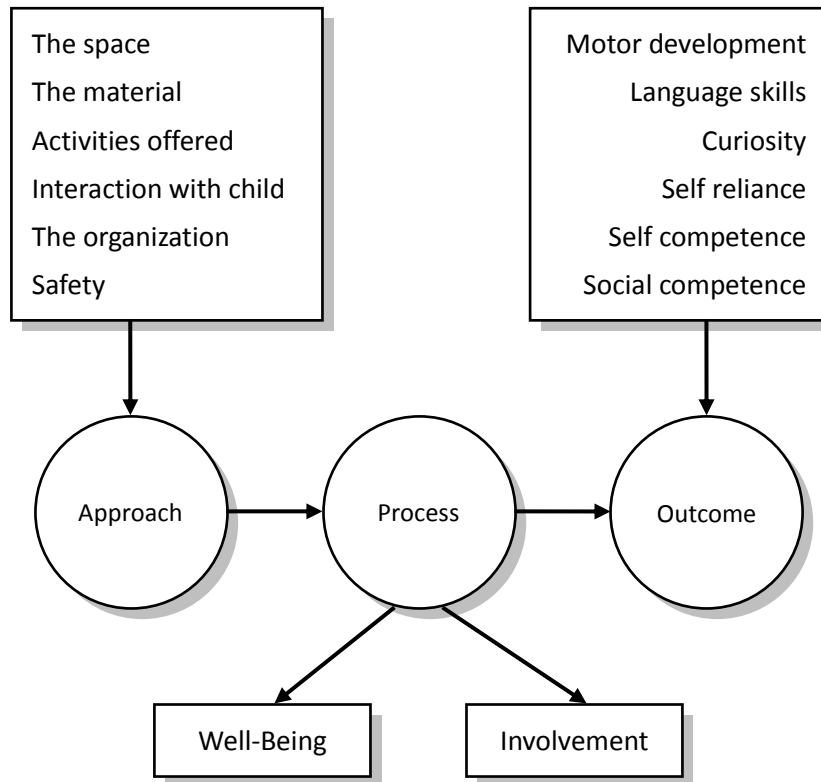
The space
The material
Activities offered
Interaction with child
The organization
Safety

Motor development
Language skills
Curiosity
Self reliance
Self competence
Social competence

Approach

Process

Outcome

Well-Being

Involvement